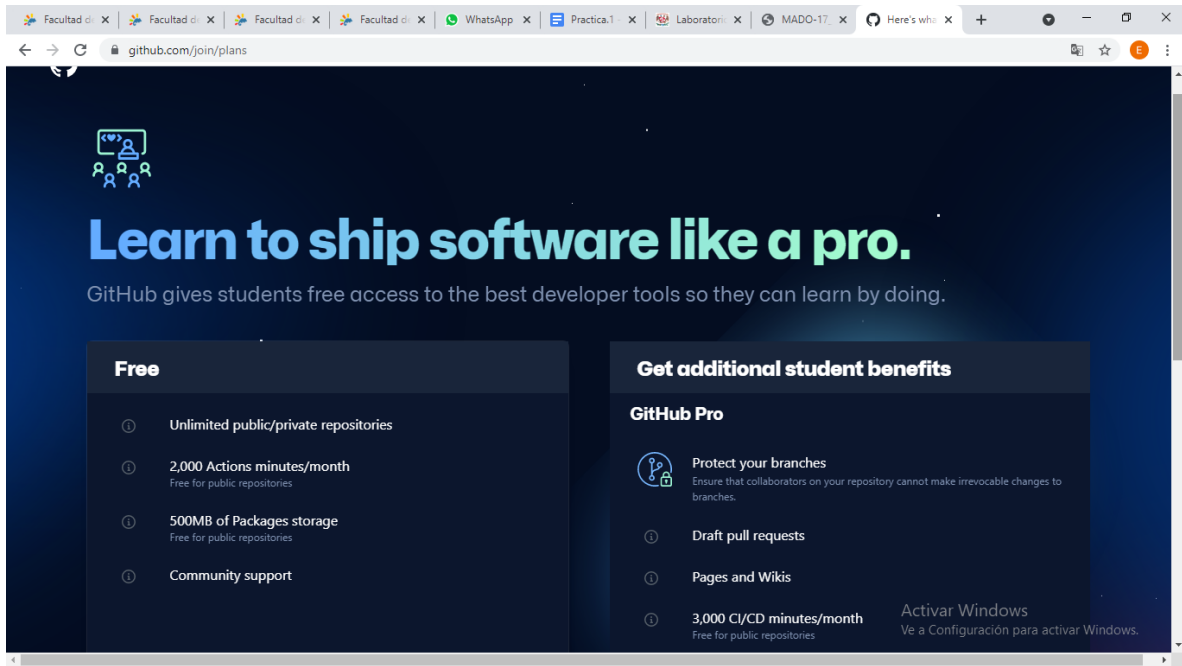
Facultad d × Facultad d × Facultad d × Facultad d × WhatsApp × Practica.1 × Laboratori × MADO-17 × Here's wha × +

github.com/join/plans

E

Learn to ship software like a pro.

GitHub gives students free access to the best developer tools so they can learn by doing.

Free

Unlimited public/private repositories

2,000 Actions minutes/month
Free for public repositories

500MB of Packages storage
Free for public repositories

Community support

Get additional student benefits

GitHub Pro

Protect your branches
Ensure that collaborators on your repository cannot make irrevocable changes to branches.

Draft pull requests

Pages and Wikis

3,000 CI/CD minutes/month
Free for public repositories

Activar Windows
Ve a Configuración para activar Windows.